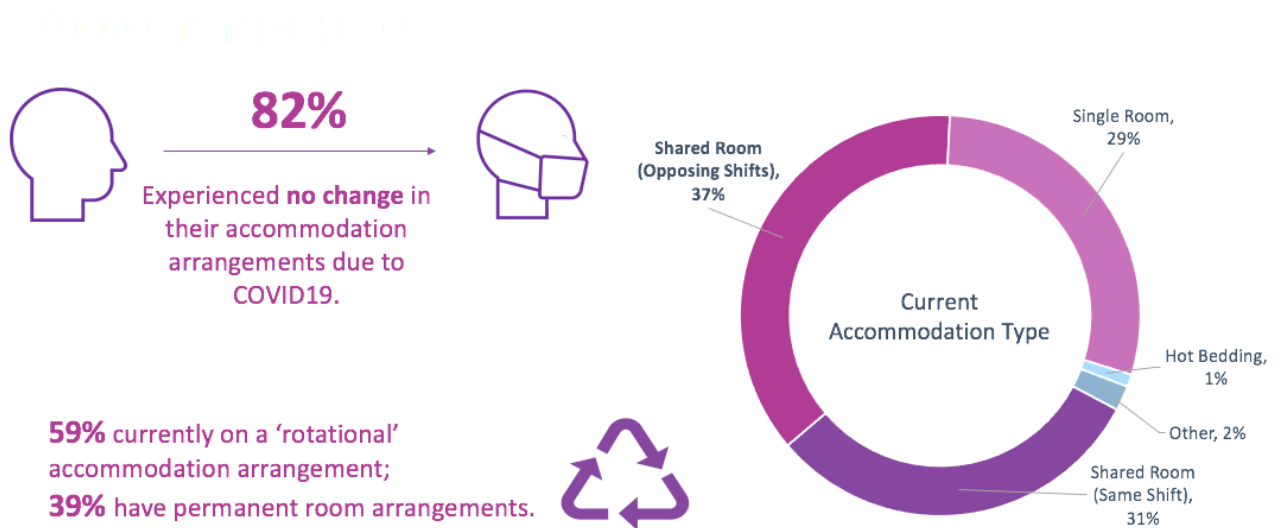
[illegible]

82%

Experienced no change in their accommodation arrangements due to COVID19.

59% currently on a 'rotational' accommodation arrangement;
39% have permanent room arrangements.

Current Accommodation Type

Shared Room (Opposing Shifts), 37%

Single Room, 29%

Hot Bedding, 1%

Other, 2%

Shared Room (Same Shift), 31%